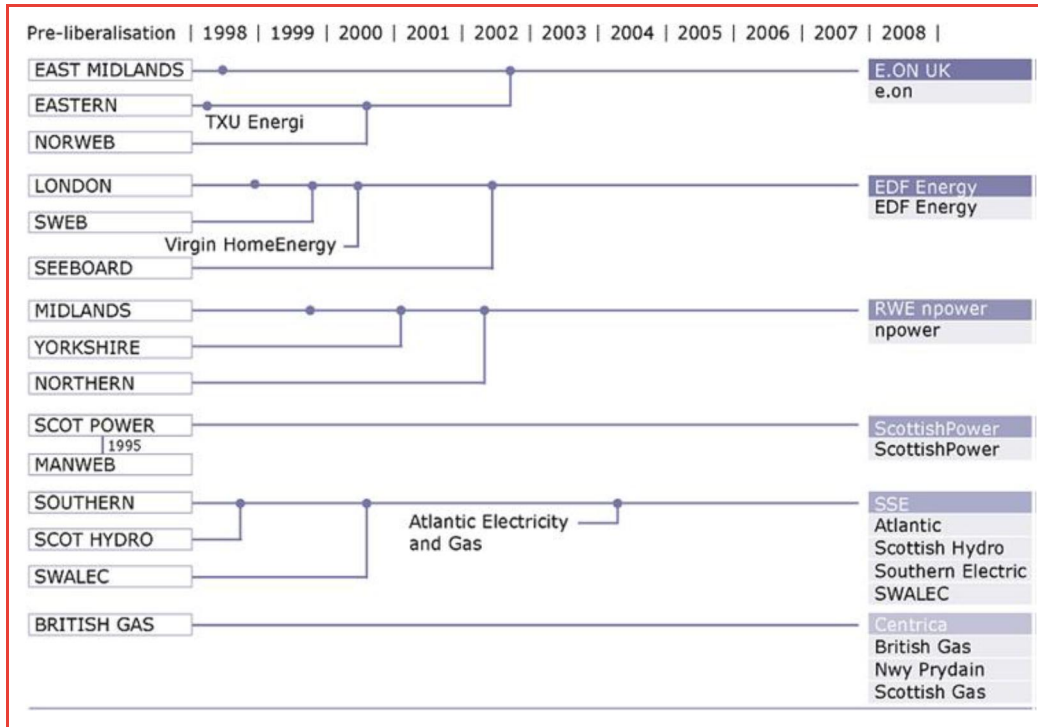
Pre-liberalisation | 1998 | 1999 | 2000 | 2001 | 2002 | 2003 | 2004 | 2005 | 2006 | 2007 | 2008 |

EAST MIDLANDS
EASTERN
TXU Energi
NORWEB

E.ON UK
e.on

LONDON
SWEB
Virgin HomeEnergy
SEEBOARD

EDF Energy
EDF Energy

MIDLANDS
YORKSHIRE
NORTHERN

RWE npower
npower

SCOT POWER
1995
MANWEB

ScottishPower
ScottishPower

SOUTHERN
SCOT HYDRO
SWALEC
Atlantic Electricity and Gas

SSE
Atlantic
Scottish Hydro
Southern Electric
SWALEC

BRITISH GAS

Centrica
British Gas
Nwy Prydain
Scottish Gas